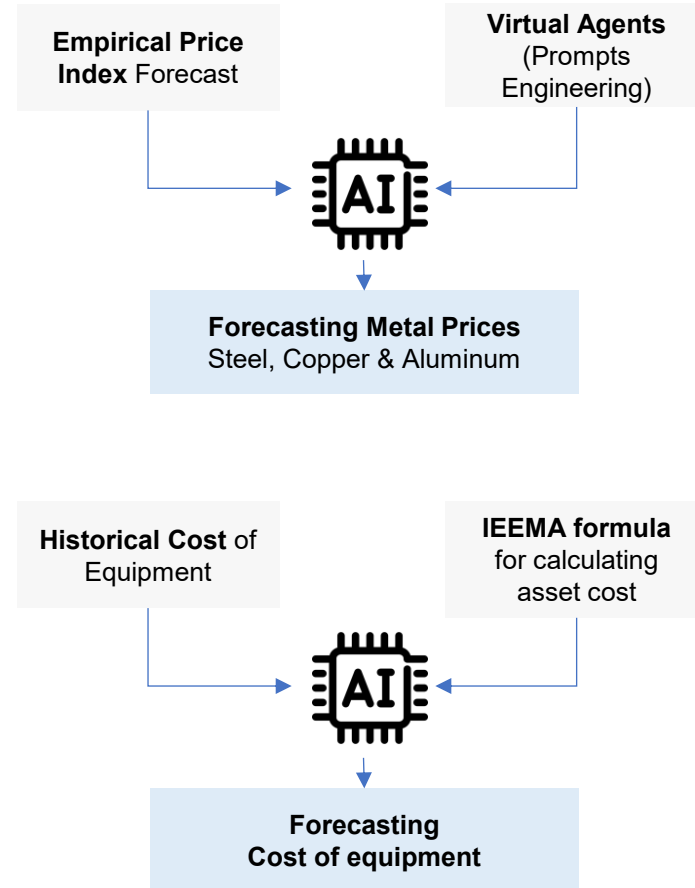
Empirical Price Index Forecast

Virtual Agents (Prompts Engineering)

AI

Forecasting Metal Prices
Steel, Copper & Aluminum

Historical Cost of Equipment

IEEMA formula for calculating asset cost

AI

Forecasting
Cost of equipment